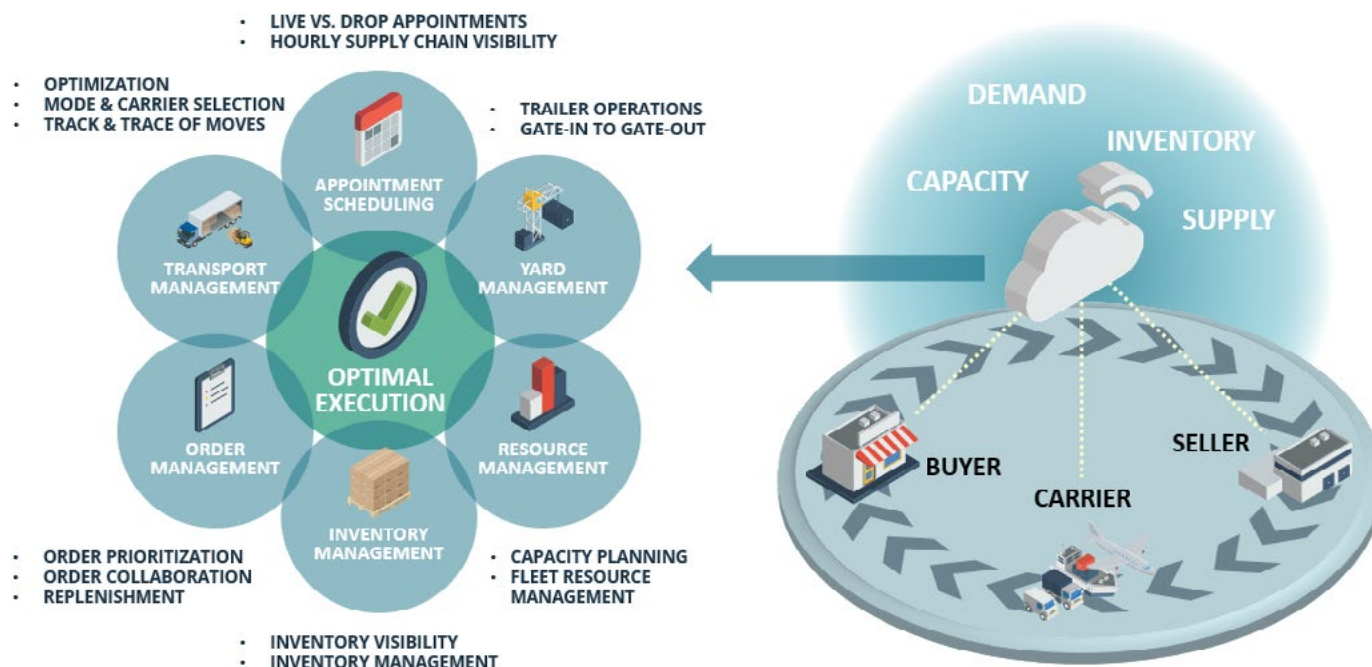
- LIVE VS. DROP APPOINTMENTS
- HOURLY SUPPLY CHAIN VISIBILITY

- OPTIMIZATION
- MODE & CARRIER SELECTION
- TRACK & TRACE OF MOVES

- TRAILER OPERATIONS
- GATE-IN TO GATE-OUT

APPOINTMENT SCHEDULING

TRANSPORT MANAGEMENT

YARD MANAGEMENT

OPTIMAL EXECUTION

ORDER MANAGEMENT

RESOURCE MANAGEMENT

INVENTORY MANAGEMENT

- ORDER PRIORITIZATION
- ORDER COLLABORATION
- REPLENISHMENT

- CAPACITY PLANNING
- FLEET RESOURCE MANAGEMENT

- INVENTORY VISIBILITY
- INVENTORY MANAGEMENT

DEMAND
INVENTORY
CAPACITY
SUPPLY

BUYER
SELLER
CARRIER